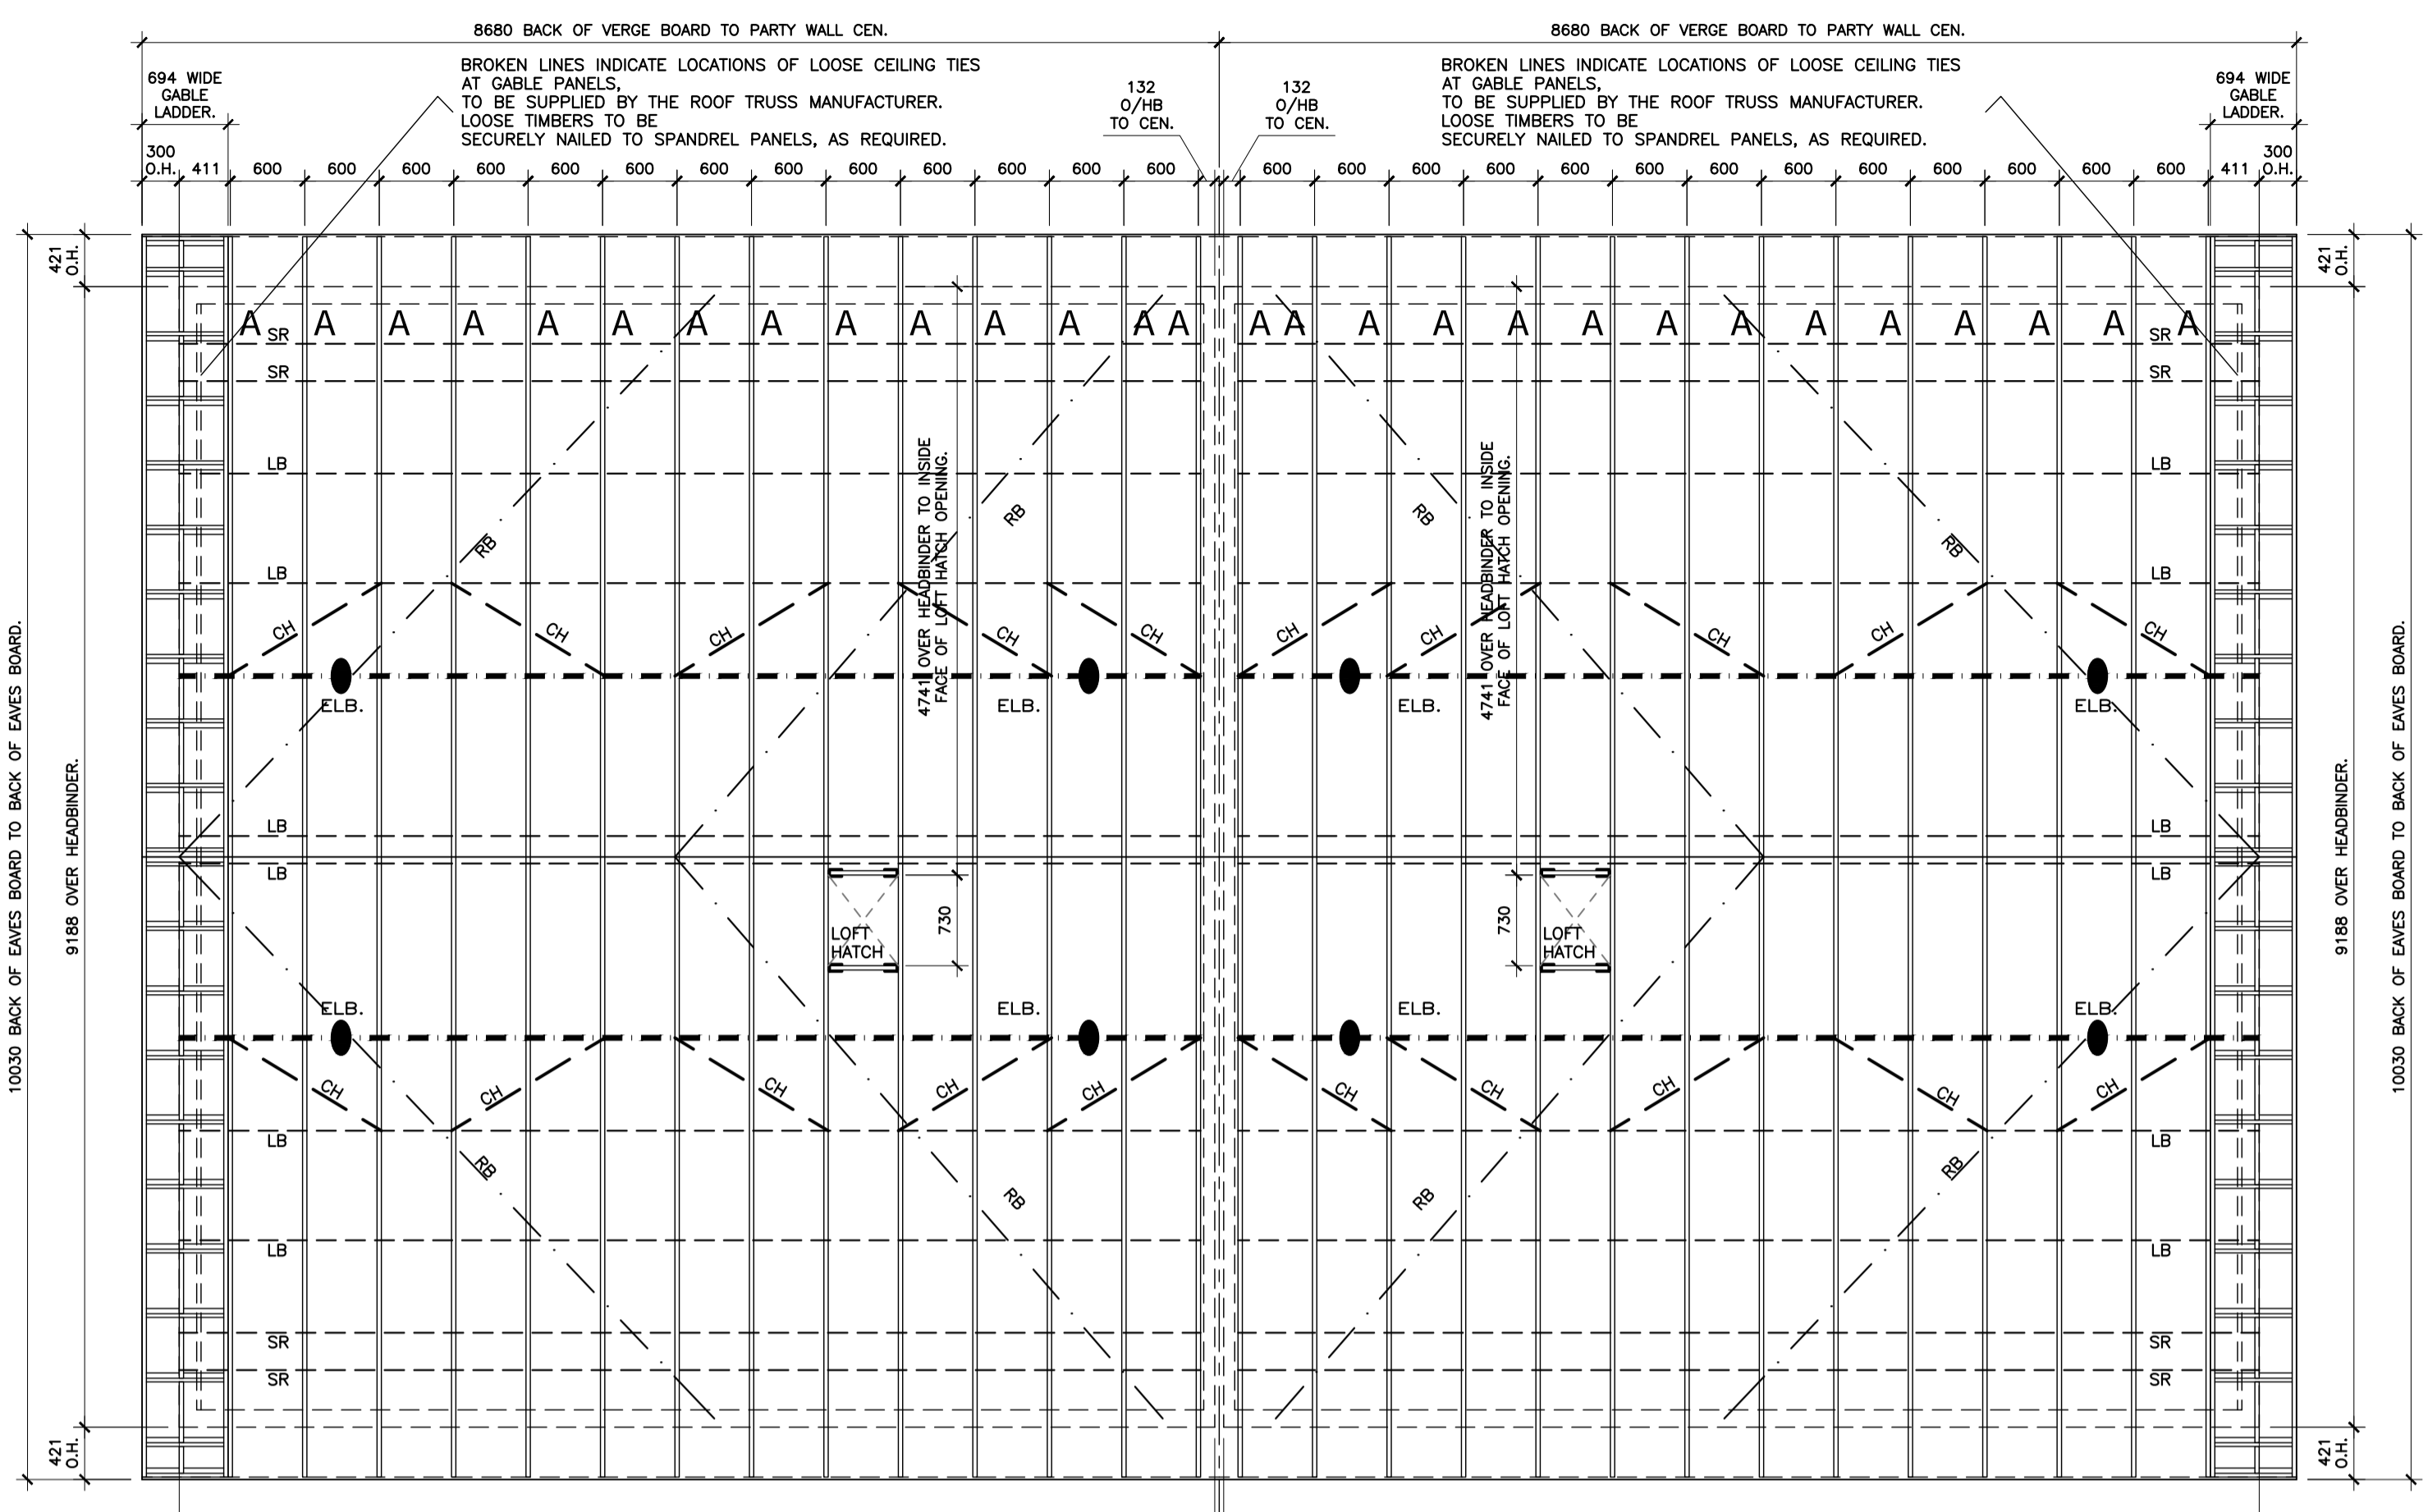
8680 BACK OF VERGE BOARD TO PARTY WALL CEN.

8680 BACK OF VERGE BOARD TO PARTY WALL CEN.

694 WIDE GABLE LADDER.

BROKEN LINES INDICATE LOCATIONS OF LOOSE CEILING TIES AT GABLE PANELS, TO BE SUPPLIED BY THE ROOF TRUSS MANUFACTURER. LOOSE TIMBERS TO BE SECURELY NAILED TO SPANDREL PANELS, AS REQUIRED.

132 O/HB TO CEN.

132 O/HB TO CEN.

BROKEN LINES INDICATE LOCATIONS OF LOOSE CEILING TIES AT GABLE PANELS, TO BE SUPPLIED BY THE ROOF TRUSS MANUFACTURER. LOOSE TIMBERS TO BE SECURELY NAILED TO SPANDREL PANELS, AS REQUIRED.

694 WIDE GABLE LADDER.

300 O.H. 411 600 600 600 600 600 600 600 600 600 600 600 600 600 600 600 600 600 600 600 600 600 600 600 600 600 600 600 411 300 O.H.

421 O.H.

A A A A A A A A A A A A A A A A A A A A A A A A A A A A A

SR SR SR SR

LB LB LB LB

RB RB RB RB

4741 OVER HEADBINDER TO INSIDE FACE OF LOFT HATCH OPENING.

4741 OVER HEADBINDER TO INSIDE FACE OF LOFT HATCH OPENING.

CH CH CH CH CH CH CH CH CH CH CH CH

ELB. ELB. ELB. ELB.

10030 BACK OF EAVES BOARD TO BACK OF EAVES BOARD.

9188 OVER HEADBINDER.

LB LB LB LB

LOFT HATCH 730

730 LOFT HATCH

9188 OVER HEADBINDER.

10030 BACK OF EAVES BOARD TO BACK OF EAVES BOARD.

ELB. ELB. ELB. ELB.

CH CH CH CH CH CH CH CH CH CH CH CH

LB LB

RB RB RB RB

LB LB

SR SR SR SR

421 O.H.

421 O.H.

421 O.H.